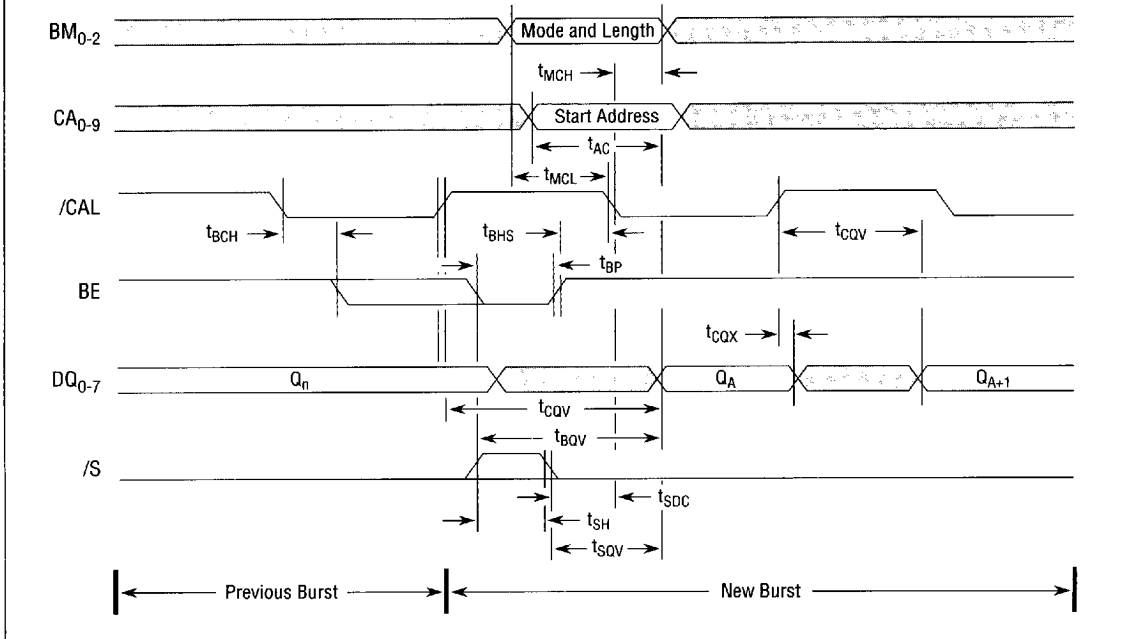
$BM_{0-2}$

Mode and Length

$t_{MCH}$

$CA_{0-9}$

Start Address

$t_{AC}$

$t_{MCL}$

/CAL

$t_{BCH}$

$t_{BHS}$

$t_{CQV}$

$t_{BP}$

BE

$t_{CQX}$

$DQ_{0-7}$

$Q_n$

$Q_A$

$Q_{A+1}$

$t_{CQV}$

$t_{BQV}$

/S

$t_{SDC}$

$t_{SH}$

$t_{SQV}$

Previous Burst

New Burst